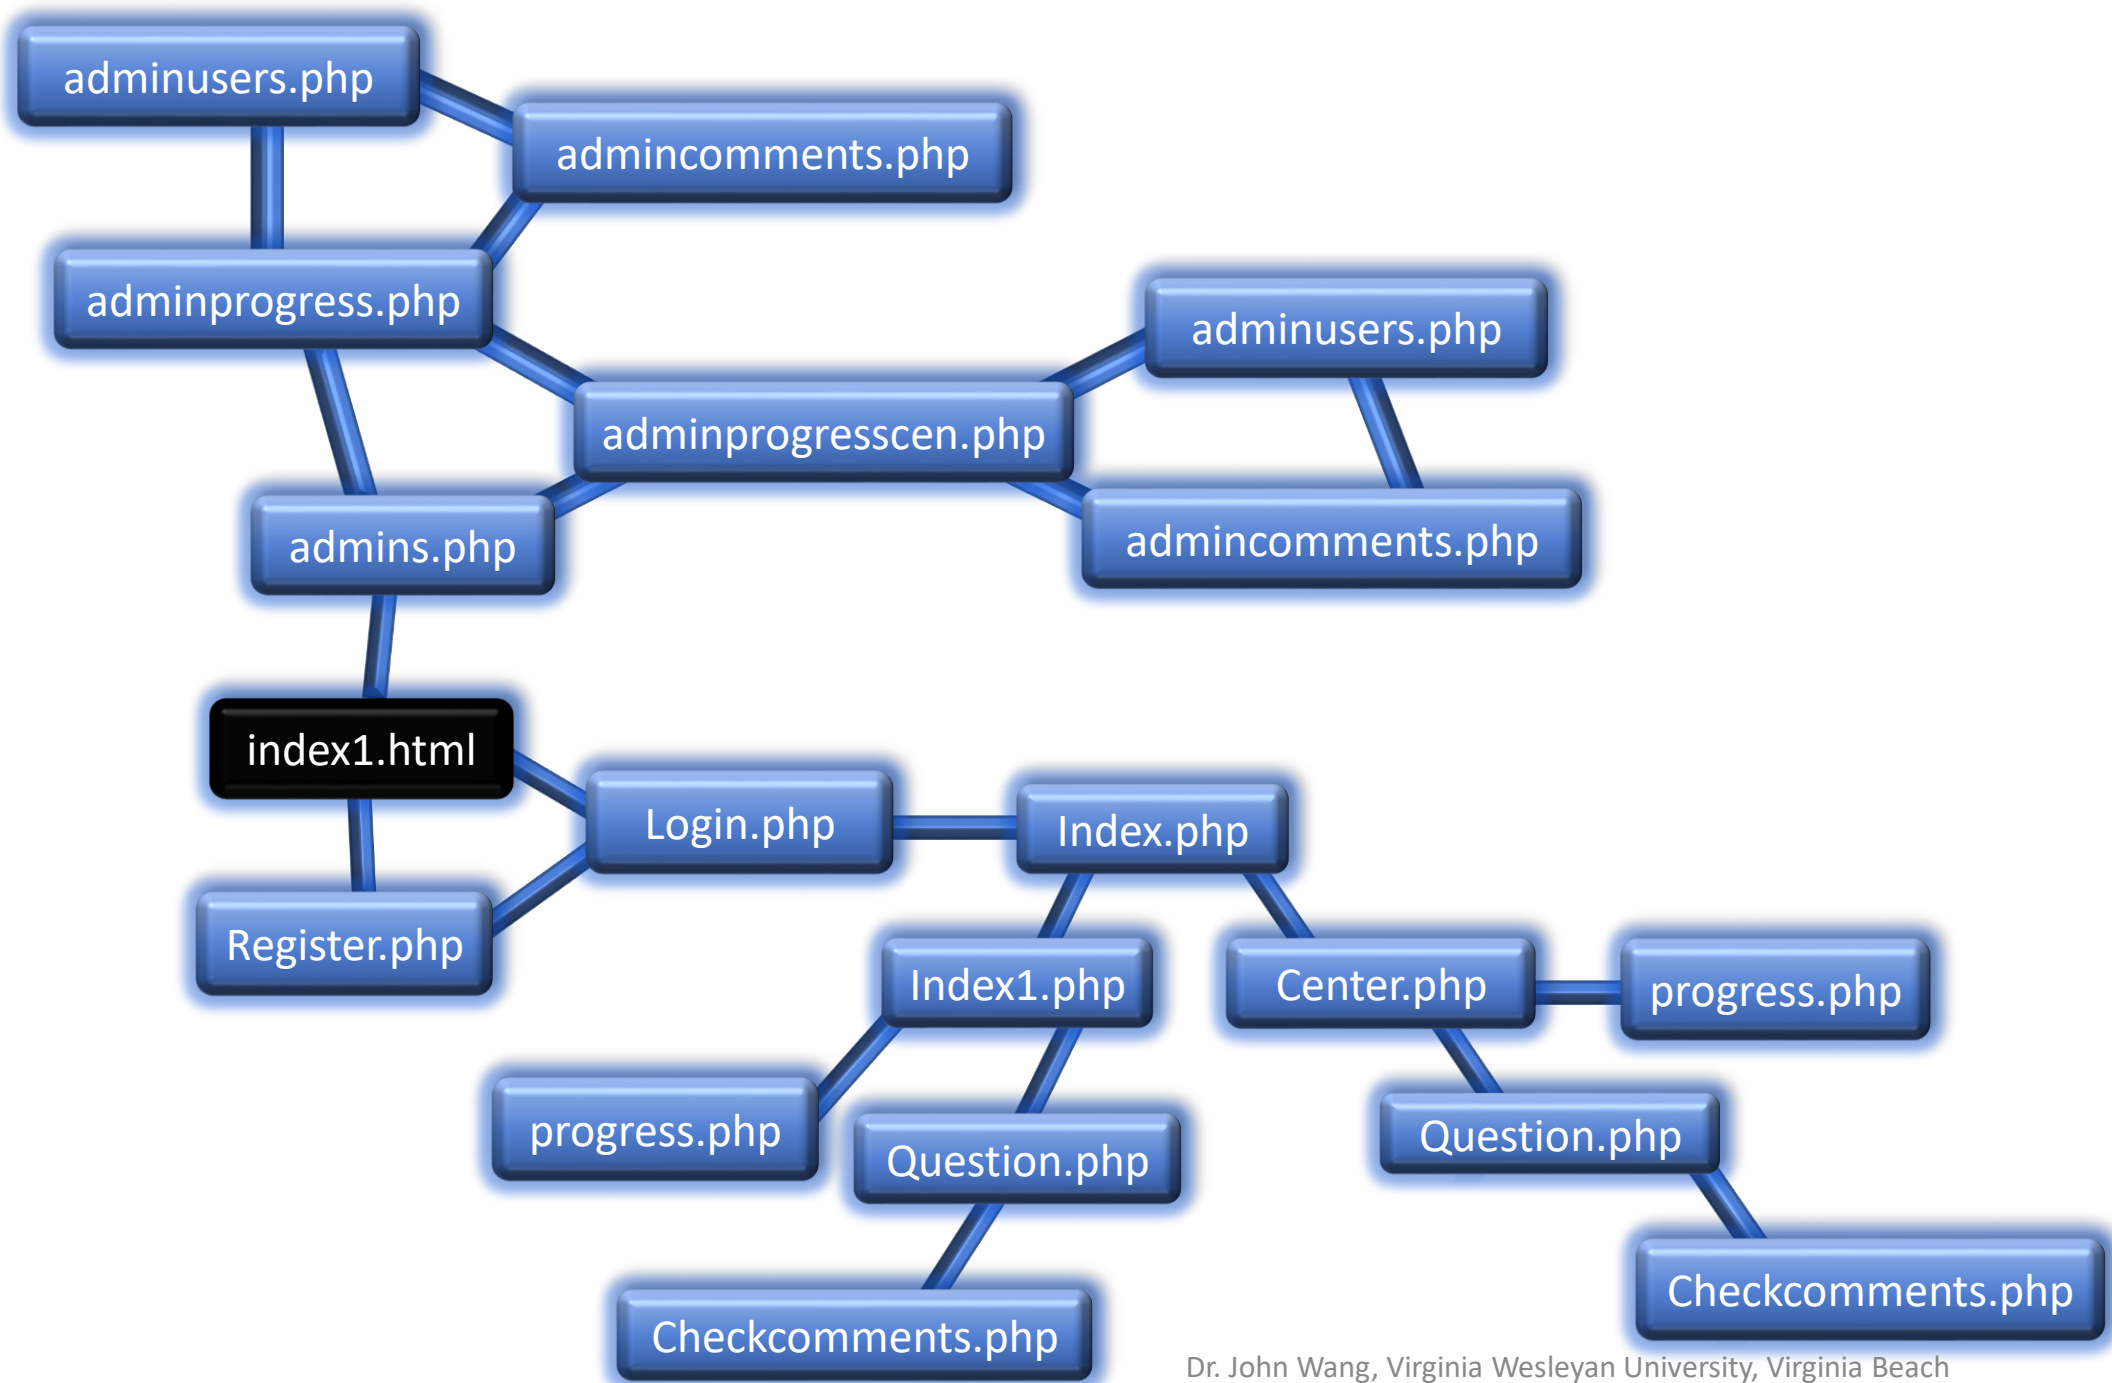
adminusers.php

admincomments.php

adminprogress.php

adminusers.php

adminprogresscen.php

admins.php

admincomments.php

index1.html

Login.php

Index.php

Register.php

Index1.php

Center.php

progress.php

progress.php

Question.php

Question.php

Checkcomments.php

Checkcomments.php

Dr. John Wang, Virginia Wesleyan University, Virginia Beach